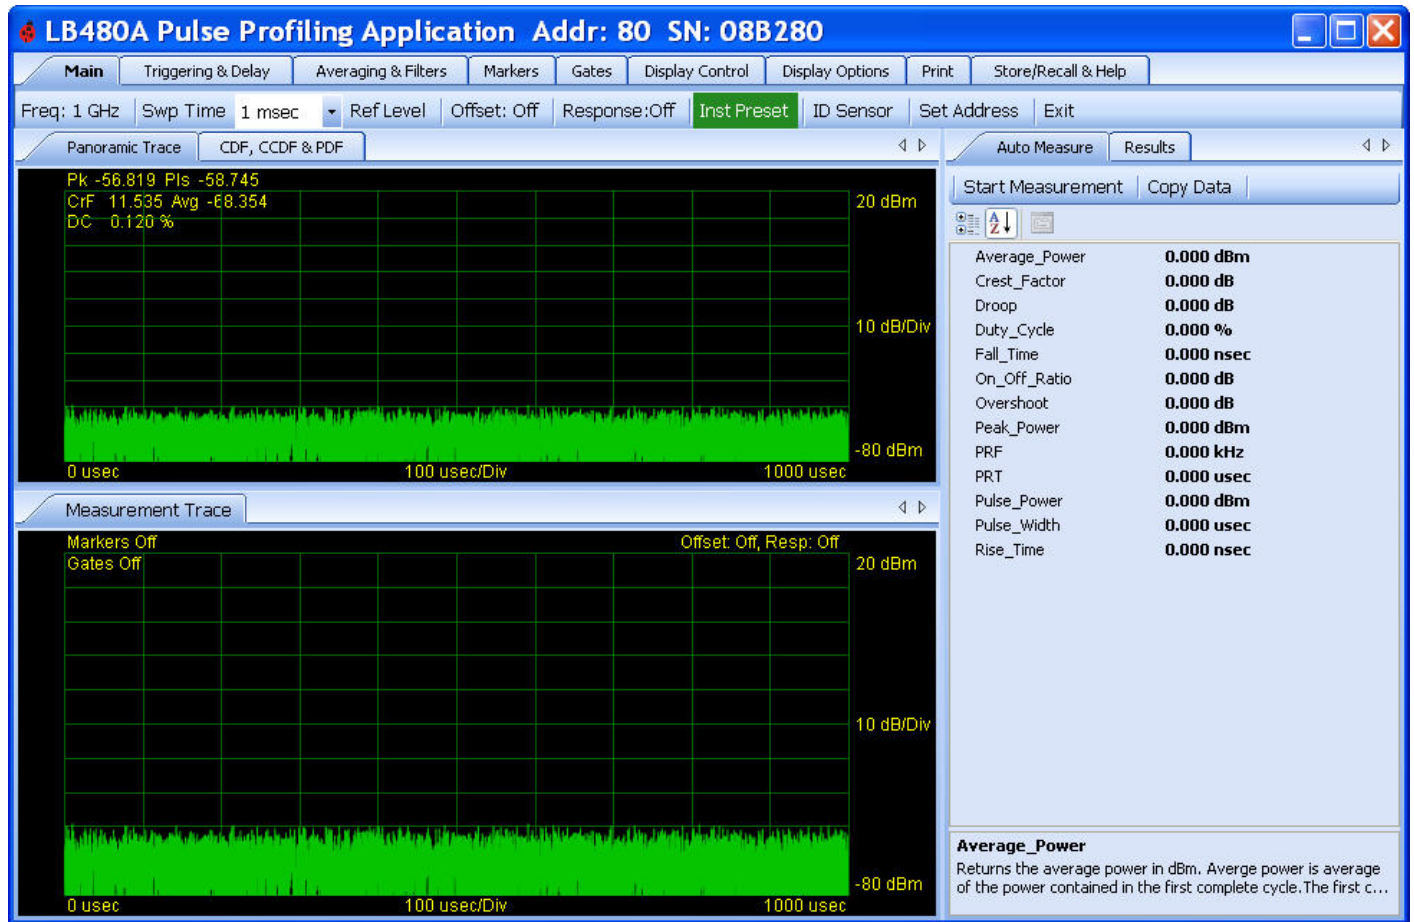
LB480A Pulse Profiling Application Addr: 80 SN: 08B280

Main | Triggering & Delay | Averaging & Filters | Markers | Gates | Display Control | Display Options | Print | Store/Recall & Help

Freq: 1 GHz | Swp Time | 1 msec | Ref Level | Offset: Off | Response:Off | Inst Preset | ID Sensor | Set Address | Exit

Panoramic Trace | CDF, CCDF & PDF

Pk -56.819 Pls -58.745
CrF 11.535 Avg -68.354
DC 0.120 %

20 dBm
10 dB/Div
-80 dBm
0 usec
100 usec/Div
1000 usec

Measurement Trace

Markers Off
Gates Off
Offset: Off, Resp: Off
20 dBm
10 dB/Div
-80 dBm
0 usec
100 usec/Div
1000 usec

Auto Measure | Results

Start Measurement | Copy Data

| | |
|---|---|
| Average_Power | 0.000 dBm |
| Crest_Factor | 0.000 dB |
| Droop | 0.000 dB |
| Duty_Cycle | 0.000 % |
| Fall_Time | 0.000 nsec |
| On_Off_Ratio | 0.000 dB |
| Overshoot | 0.000 dB |
| Peak_Power | 0.000 dBm |
| PRF | 0.000 kHz |
| PRT | 0.000 usec |
| Pulse_Power | 0.000 dBm |
| Pulse_Width | 0.000 usec |
| Rise_Time | 0.000 nsec |

Average_Power
Returns the average power in dBm. Averge power is average of the power contained in the first complete cycle.The first c...